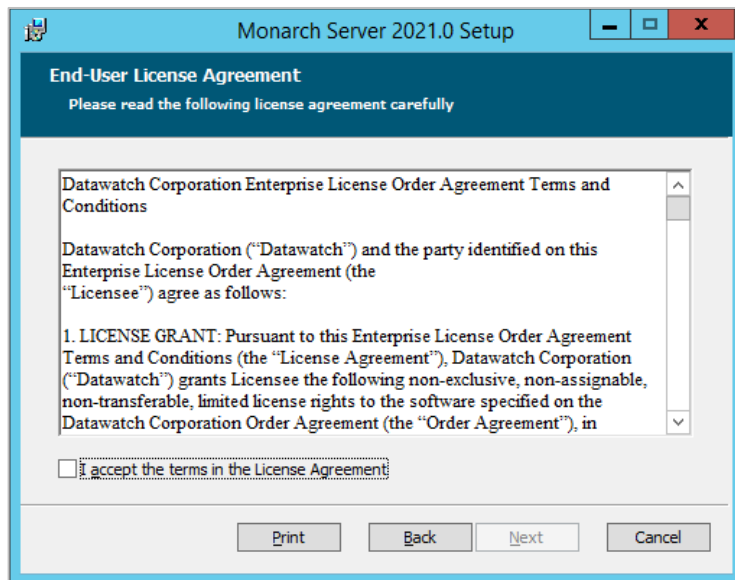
Monarch Server 2021.0 Setup

End-User License Agreement

Please read the following license agreement carefully

Datawatch Corporation Enterprise License Order Agreement Terms and Conditions

Datawatch Corporation (“Datawatch”) and the party identified on this Enterprise License Order Agreement (the “Licensee”) agree as follows:

1. LICENSE GRANT: Pursuant to this Enterprise License Order Agreement Terms and Conditions (the “License Agreement”), Datawatch Corporation (“Datawatch”) grants Licensee the following non-exclusive, non-assignable, non-transferable, limited license rights to the software specified on the Datawatch Corporation Order Agreement (the “Order Agreement”), in

I accept the terms in the License Agreement

Print Back Next Cancel